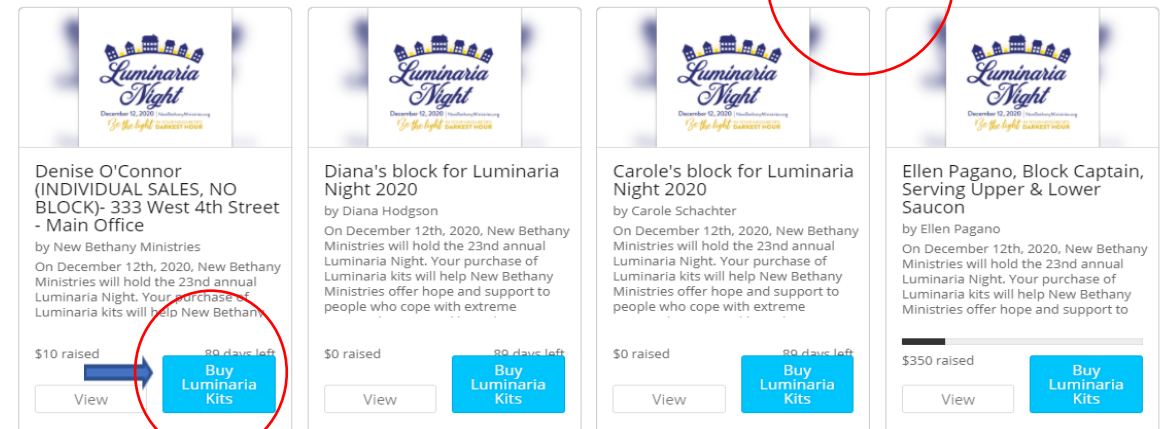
Luminaria Night
December 12, 2020 | NewBethanyMinistries.org
Be the light DARKEST HOUR

Denise O'Connor (INDIVIDUAL SALES, NO BLOCK)- 333 West 4th Street - Main Office

by New Bethany Ministries

On December 12th, 2020, New Bethany Ministries will hold the 23nd annual Luminaria Night. Your purchase of Luminaria kits will help New Bethany

$10 raised
89 days left

Buy Luminaria Kits

View

Luminaria Night
December 12, 2020 | NewBethanyMinistries.org
Be the light DARKEST HOUR

Diana's block for Luminaria Night 2020

by Diana Hodgson

On December 12th, 2020, New Bethany Ministries will hold the 23nd annual Luminaria Night. Your purchase of Luminaria kits will help New Bethany Ministries offer hope and support to people who cope with extreme

$0 raised
89 days left

View

Buy Luminaria Kits

Luminaria Night
December 12, 2020 | NewBethanyMinistries.org
Be the light DARKEST HOUR

Carole's block for Luminaria Night 2020

by Carole Schachter

On December 12th, 2020, New Bethany Ministries will hold the 23nd annual Luminaria Night. Your purchase of Luminaria kits will help New Bethany Ministries offer hope and support to people who cope with extreme

$0 raised
89 days left

View

Buy Luminaria Kits

Luminaria Night
December 12, 2020 | NewBethanyMinistries.org
Be the light DARKEST HOUR

Ellen Pagano, Block Captain, Serving Upper & Lower Saucon

by Ellen Pagano

On December 12th, 2020, New Bethany Ministries will hold the 23nd annual Luminaria Night. Your purchase of Luminaria kits will help New Bethany Ministries offer hope and support to

$350 raised

View

Buy Luminaria Kits